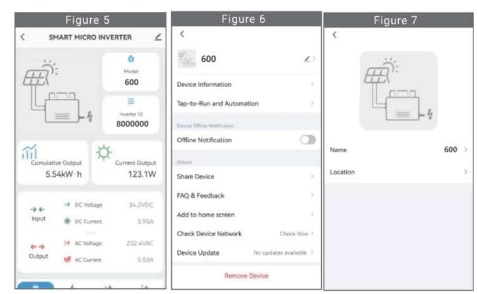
Figure 5

SMART MICRO INVERTER

Model
600

Inverter ID
8000000

Cumulative Output
5.54kW·h

Current Output
123.1W

Input
DC Voltage 34.2VDC
DC Current 3.95A

Output
AC Voltage 232.4VAC
AC Current 0.53A

Figure 6

600

Device Information

Tap-to-Run and Automation

Device Offline Notification

Offline Notification

Others

Share Device

FAQ & Feedback

Add to home screen

Check Device Network Check Now

Device Update No updates available

Remove Device

Figure 7

Name 600

Location